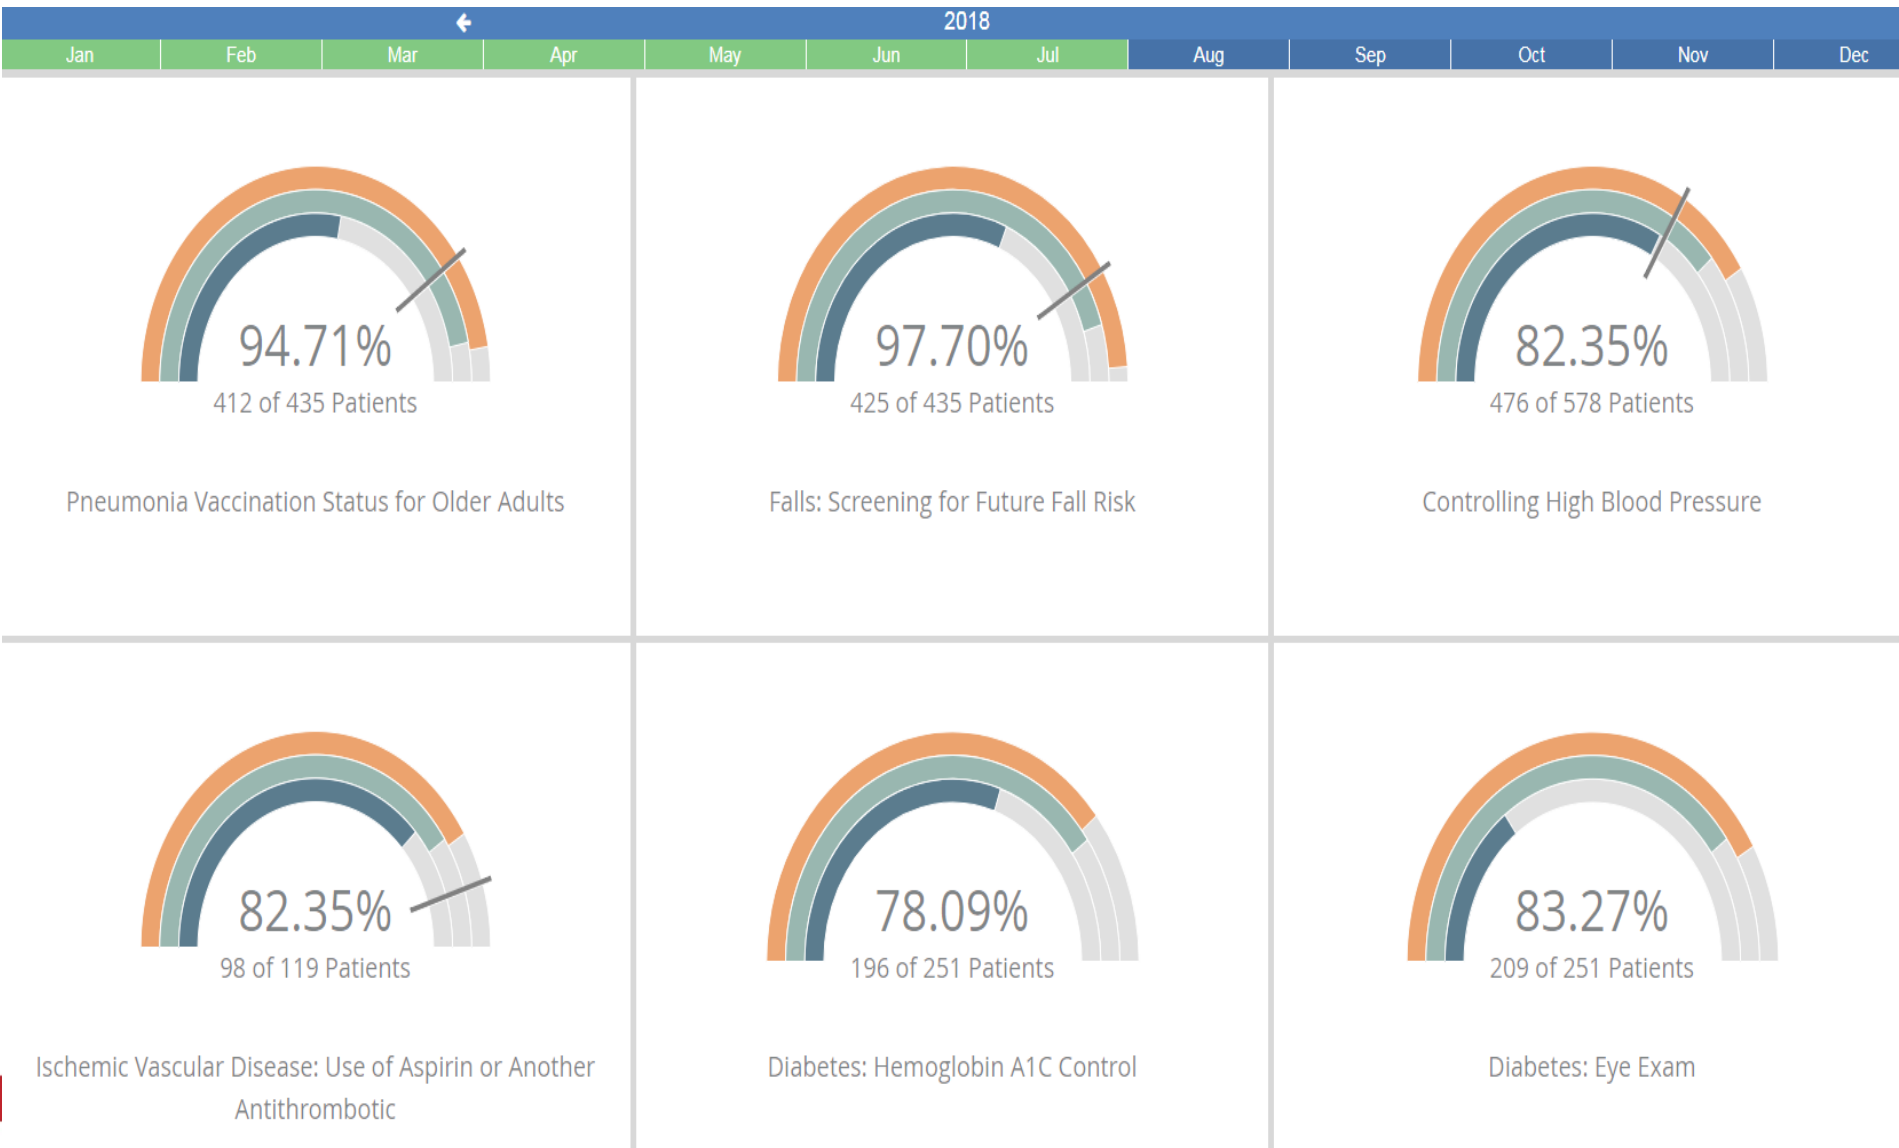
2018

Jan Feb Mar Apr May Jun Jul Aug Sep Oct Nov Dec

94.71%
412 of 435 Patients

Pneumonia Vaccination Status for Older Adults

97.70%
425 of 435 Patients

Falls: Screening for Future Fall Risk

82.35%
476 of 578 Patients

Controlling High Blood Pressure

82.35%
98 of 119 Patients

Ischemic Vascular Disease: Use of Aspirin or Another Antithrombotic

78.09%
196 of 251 Patients

Diabetes: Hemoglobin A1C Control

83.27%
209 of 251 Patients

Diabetes: Eye Exam